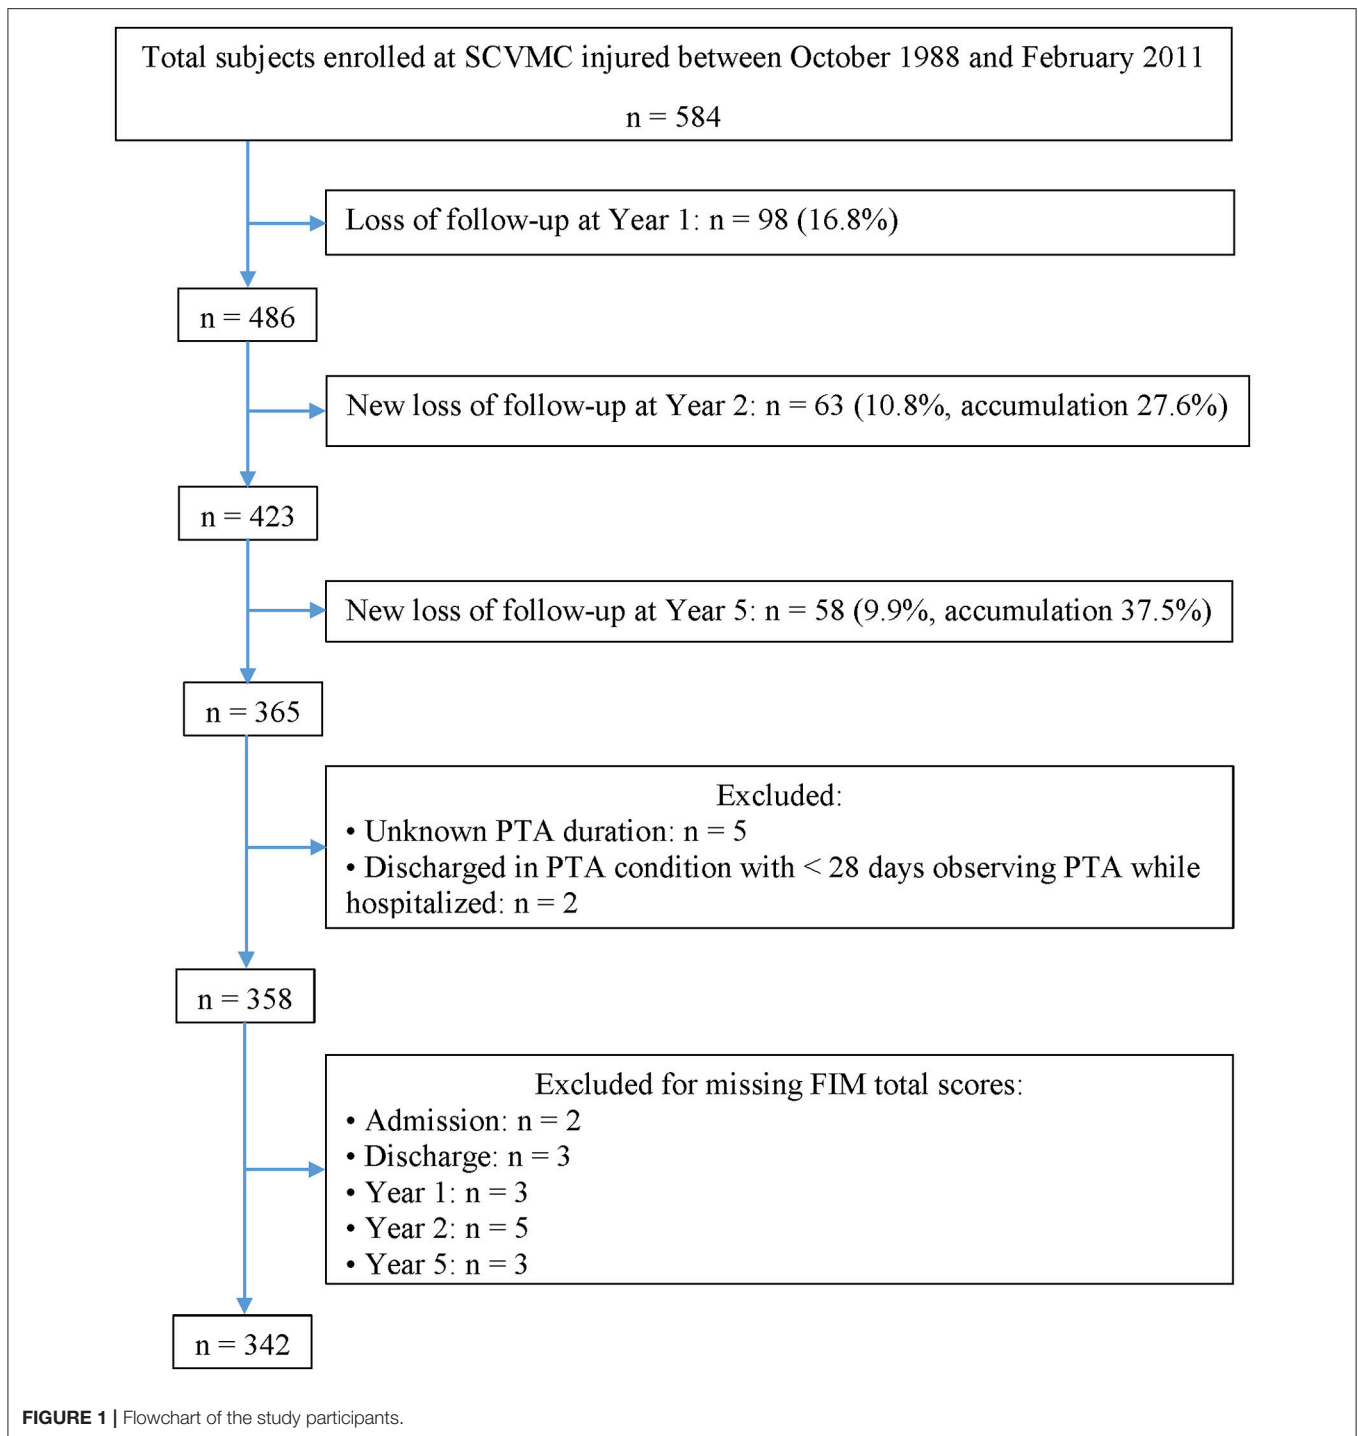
Total subjects enrolled at SCVMC injured between October 1988 and February 2011

n = 584

Loss of follow-up at Year 1: n = 98 (16.8%)

n = 486

New loss of follow-up at Year 2: n = 63 (10.8%, accumulation 27.6%)

n = 423

New loss of follow-up at Year 5: n = 58 (9.9%, accumulation 37.5%)

n = 365

Excluded:
• Unknown PTA duration: n = 5
• Discharged in PTA condition with < 28 days observing PTA while hospitalized: n = 2

n = 358

Excluded for missing FIM total scores:
• Admission: n = 2
• Discharge: n = 3
• Year 1: n = 3
• Year 2: n = 5
• Year 5: n = 3

n = 342

FIGURE 1 | Flowchart of the study participants.